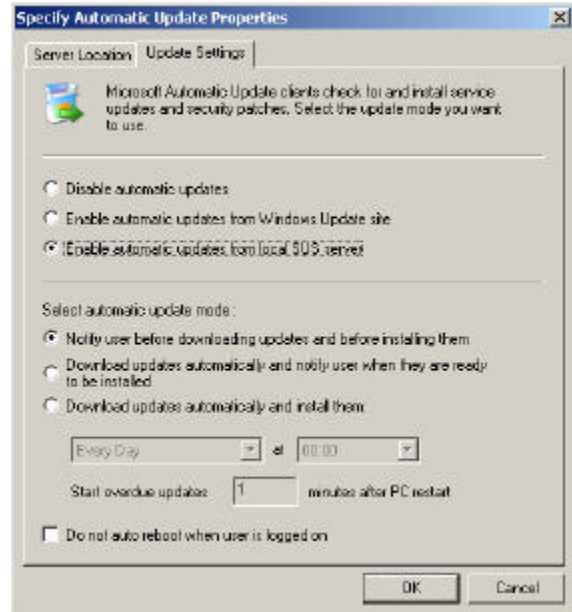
Specify Automatic Update Properties

Server Location | Update Settings

Microsoft Automatic Update clients check for and install service updates and security patches. Select the update mode you want to use.

Disable automatic updates

Enable automatic updates from Windows Update site

Enable automatic updates from local SUS server

Select automatic update mode:

Notify user before downloading updates and before installing them

Download updates automatically and notify user when they are ready to be installed

Download updates automatically and install them

Every Day

at

00:00

Start overdue updates

1

minutes after PC restart

Do not auto reboot when user is logged on

OK

Cancel